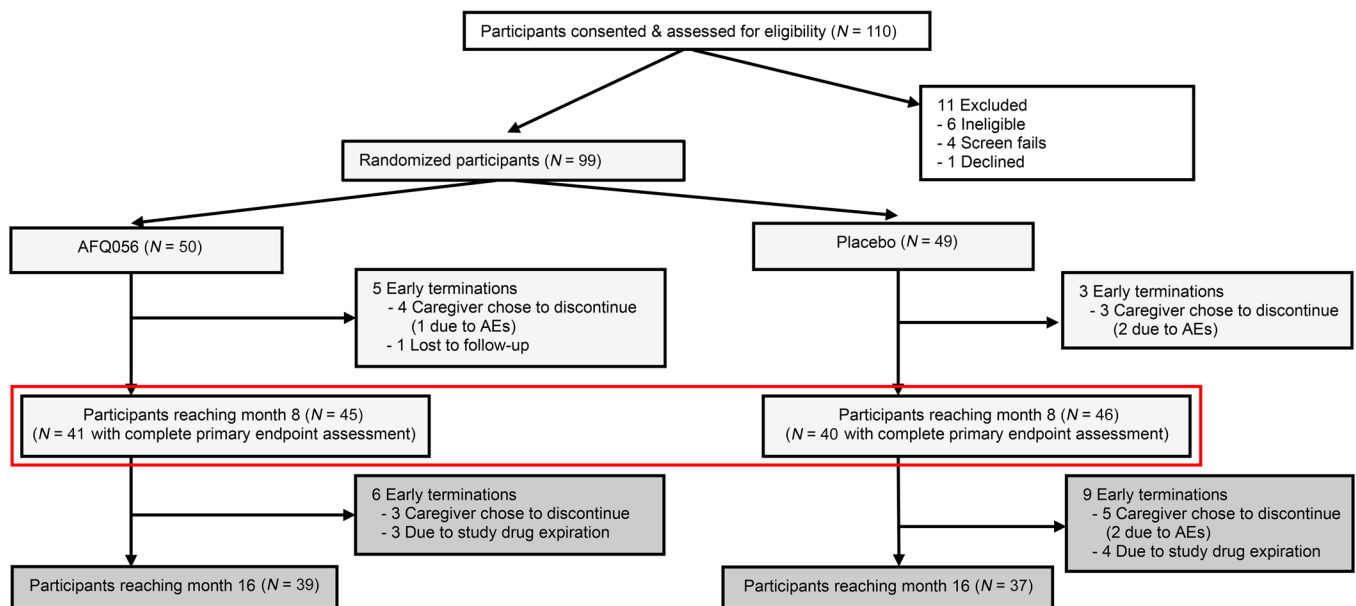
Participants consented & assessed for eligibility ($N$ = 110)

11 Excluded
- 6 Ineligible
- 4 Screen fails
- 1 Declined

Randomized participants ($N$ = 99)

AFQ056 ($N$ = 50)

Placebo ($N$ = 49)

5 Early terminations
- 4 Caregiver chose to discontinue (1 due to AEs)
- 1 Lost to follow-up

3 Early terminations
- 3 Caregiver chose to discontinue (2 due to AEs)

Participants reaching month 8 ($N$ = 45)
($N$ = 41 with complete primary endpoint assessment)

Participants reaching month 8 ($N$ = 46)
($N$ = 40 with complete primary endpoint assessment)

6 Early terminations
- 3 Caregiver chose to discontinue
- 3 Due to study drug expiration

9 Early terminations
- 5 Caregiver chose to discontinue (2 due to AEs)
- 4 Due to study drug expiration

Participants reaching month 16 ($N$ = 39)

Participants reaching month 16 ($N$ = 37)